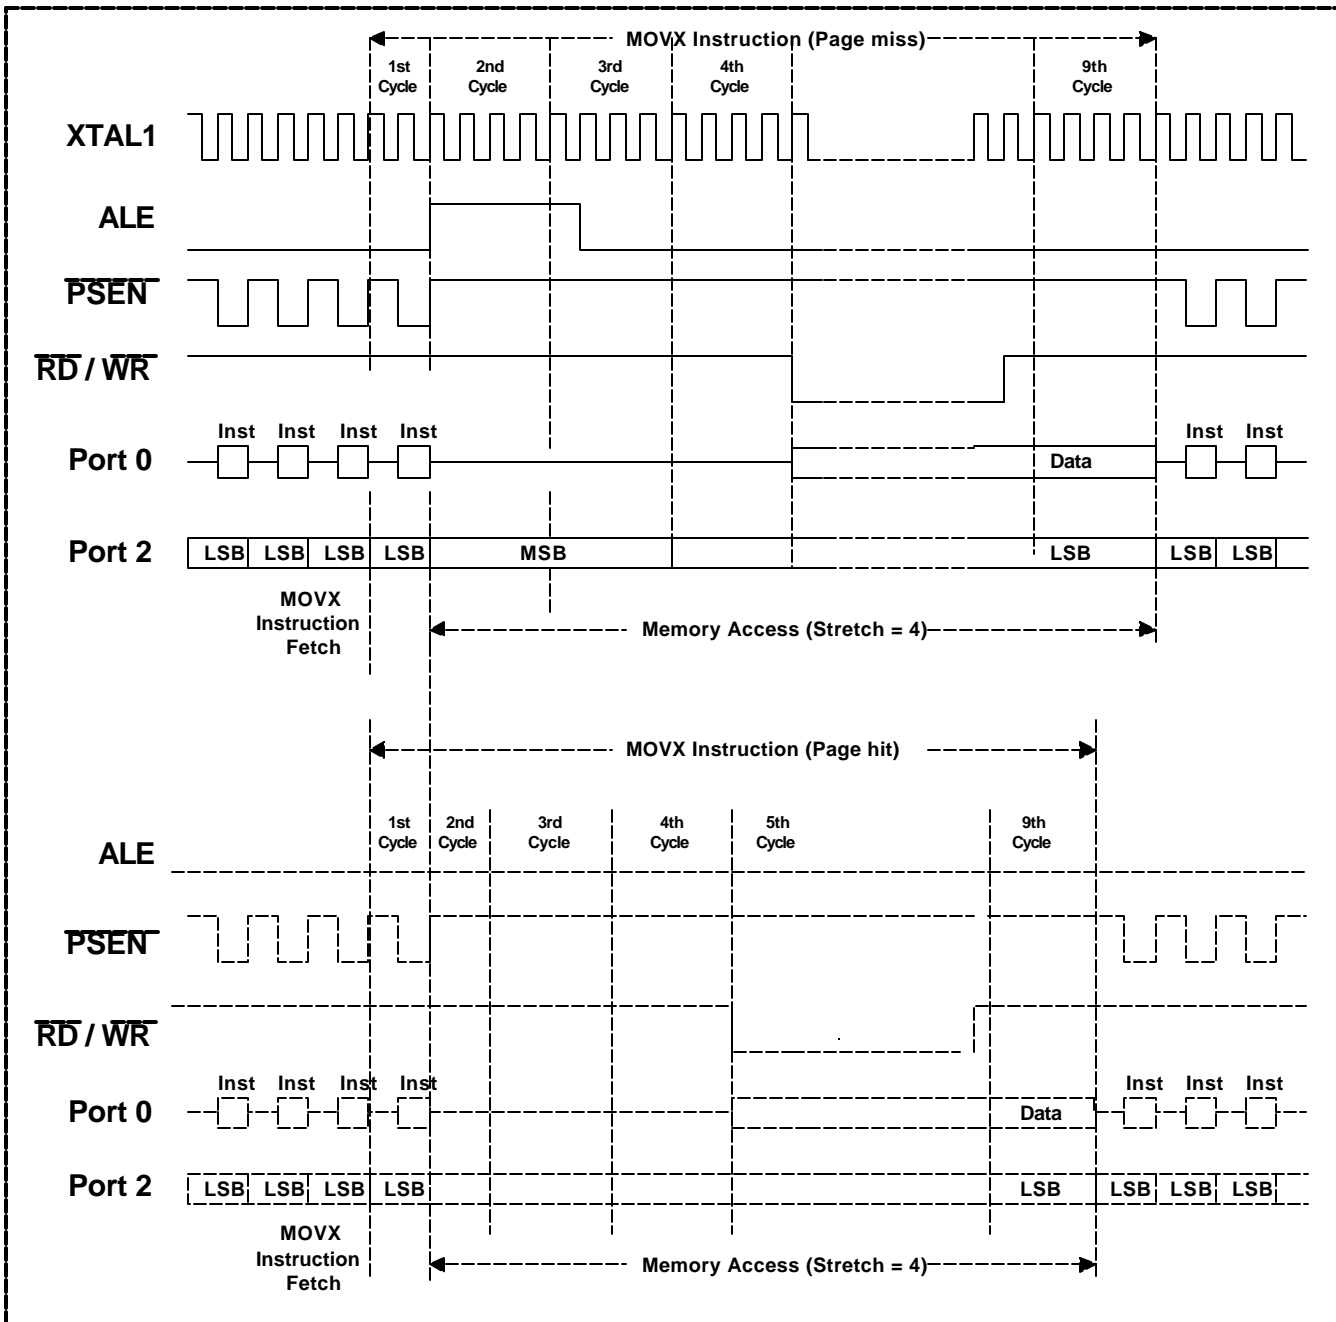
MOVX Instruction (Page miss)

1st Cycle
2nd Cycle
3rd Cycle
4th Cycle
9th Cycle

XTAL1

ALE

$\overline{PSEN}$

$\overline{RD}$ / $\overline{WR}$

Inst Inst Inst Inst Inst Inst

Port 0

Data

Port 2

LSB LSB LSB LSB MSB LSB LSB LSB

MOVX Instruction Fetch

Memory Access (Stretch = 4)

MOVX Instruction (Page hit)

1st Cycle
2nd Cycle
3rd Cycle
4th Cycle
5th Cycle
9th Cycle

ALE

$\overline{PSEN}$

$\overline{RD}$ / $\overline{WR}$

Inst Inst Inst Inst Inst Inst Inst

Port 0

Data

Port 2

LSB LSB LSB LSB LSB LSB LSB LSB

MOVX Instruction Fetch

Memory Access (Stretch = 4)